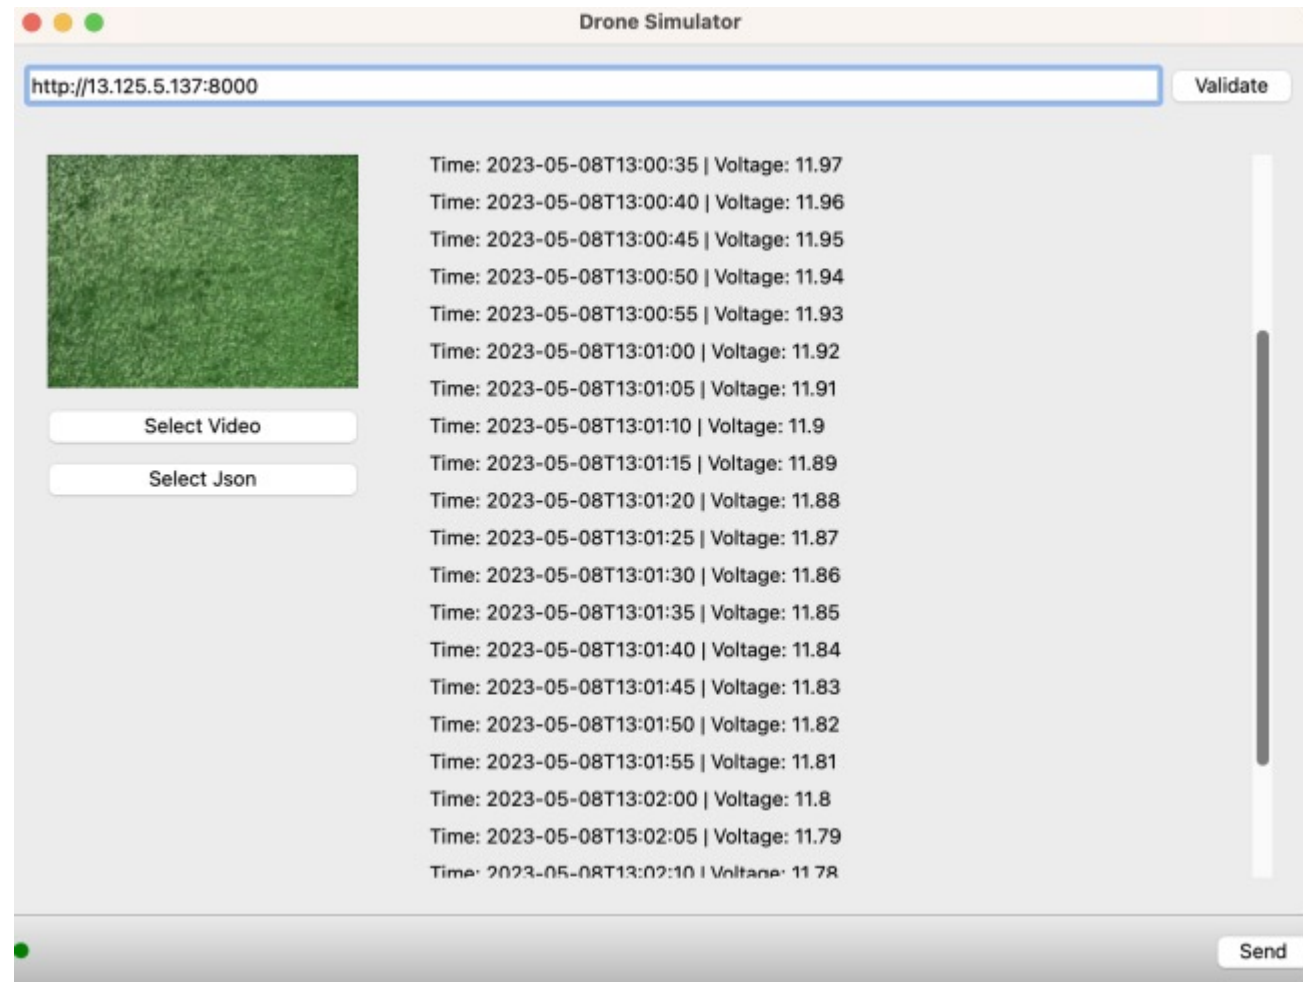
Drone Simulator

http://13.125.5.137:8000

Validate

Select Video

Select Json

Time: 2023-05-08T13:00:35 | Voltage: 11.97
Time: 2023-05-08T13:00:40 | Voltage: 11.96
Time: 2023-05-08T13:00:45 | Voltage: 11.95
Time: 2023-05-08T13:00:50 | Voltage: 11.94
Time: 2023-05-08T13:00:55 | Voltage: 11.93
Time: 2023-05-08T13:01:00 | Voltage: 11.92
Time: 2023-05-08T13:01:05 | Voltage: 11.91
Time: 2023-05-08T13:01:10 | Voltage: 11.9
Time: 2023-05-08T13:01:15 | Voltage: 11.89
Time: 2023-05-08T13:01:20 | Voltage: 11.88
Time: 2023-05-08T13:01:25 | Voltage: 11.87
Time: 2023-05-08T13:01:30 | Voltage: 11.86
Time: 2023-05-08T13:01:35 | Voltage: 11.85
Time: 2023-05-08T13:01:40 | Voltage: 11.84
Time: 2023-05-08T13:01:45 | Voltage: 11.83
Time: 2023-05-08T13:01:50 | Voltage: 11.82
Time: 2023-05-08T13:01:55 | Voltage: 11.81
Time: 2023-05-08T13:02:00 | Voltage: 11.8
Time: 2023-05-08T13:02:05 | Voltage: 11.79
Time: 2023-05-08T13:02:10 | Voltage: 11.78

Send